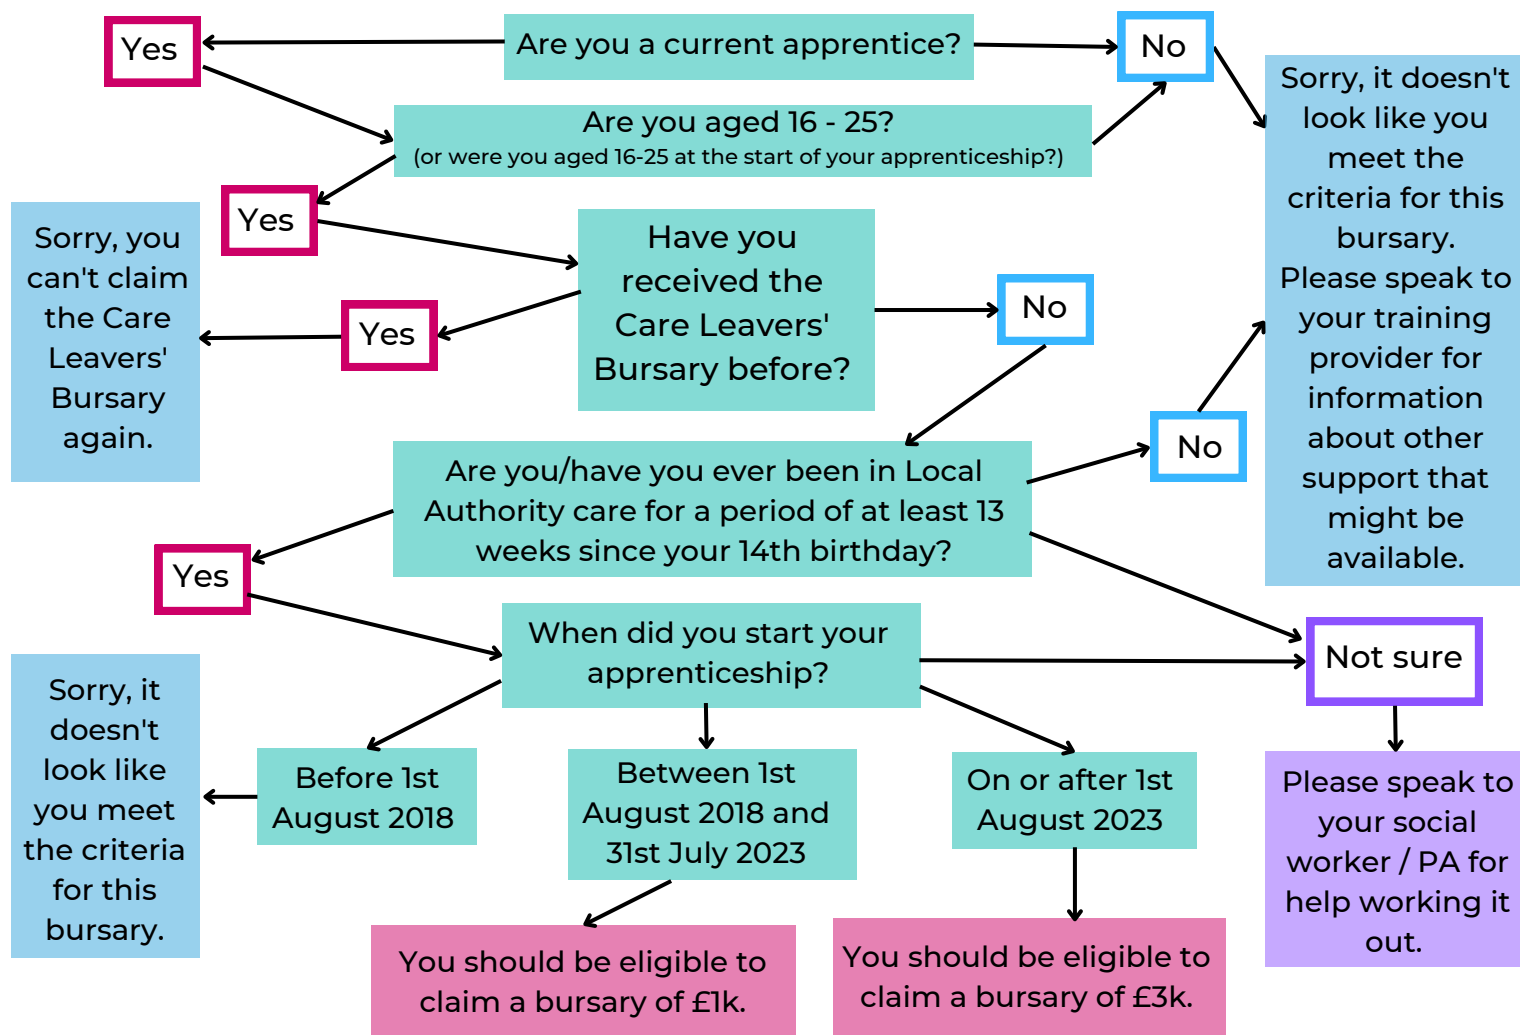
Yes

Are you a current apprentice?

No

Sorry, it doesn't look like you meet the criteria for this bursary. Please speak to your training provider for information about other support that might be available.

Are you aged 16 - 25?
(or were you aged 16-25 at the start of your apprenticeship?)

Yes

Sorry, you can't claim the Care Leavers' Bursary again.

Have you received the Care Leavers' Bursary before?

Yes

No

Are you/have you ever been in Local Authority care for a period of at least 13 weeks since your 14th birthday?

No

Yes

When did you start your apprenticeship?

Not sure

Sorry, it doesn't look like you meet the criteria for this bursary.

Before 1st August 2018

Between 1st August 2018 and 31st July 2023

On or after 1st August 2023

Please speak to your social worker / PA for help working it out.

You should be eligible to claim a bursary of £1k.

You should be eligible to claim a bursary of £3k.